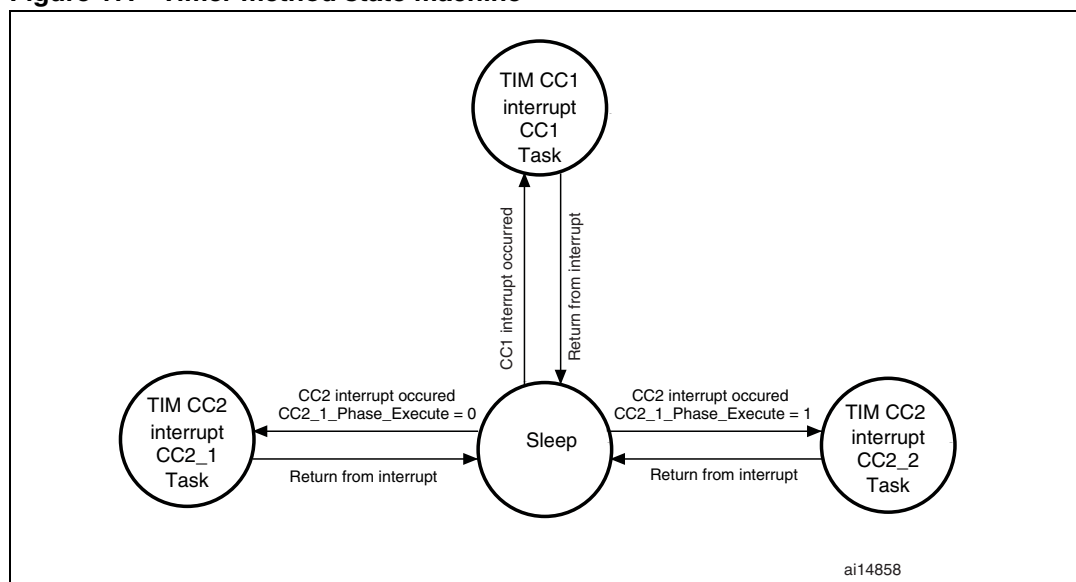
Figure 177. Timer method state machine

TIM CC1 interrupt CC1 Task

CC1 interrupt occurred

Return from interrupt

TIM CC2 interrupt CC2_1 Task

CC2 interrupt occured
CC2_1_Phase_Execute = 0

Return from interrupt

Sleep

CC2 interrupt occured
CC2_1_Phase_Execute = 1

Return from interrupt

TIM CC2 interrupt CC2_2 Task

ai14858